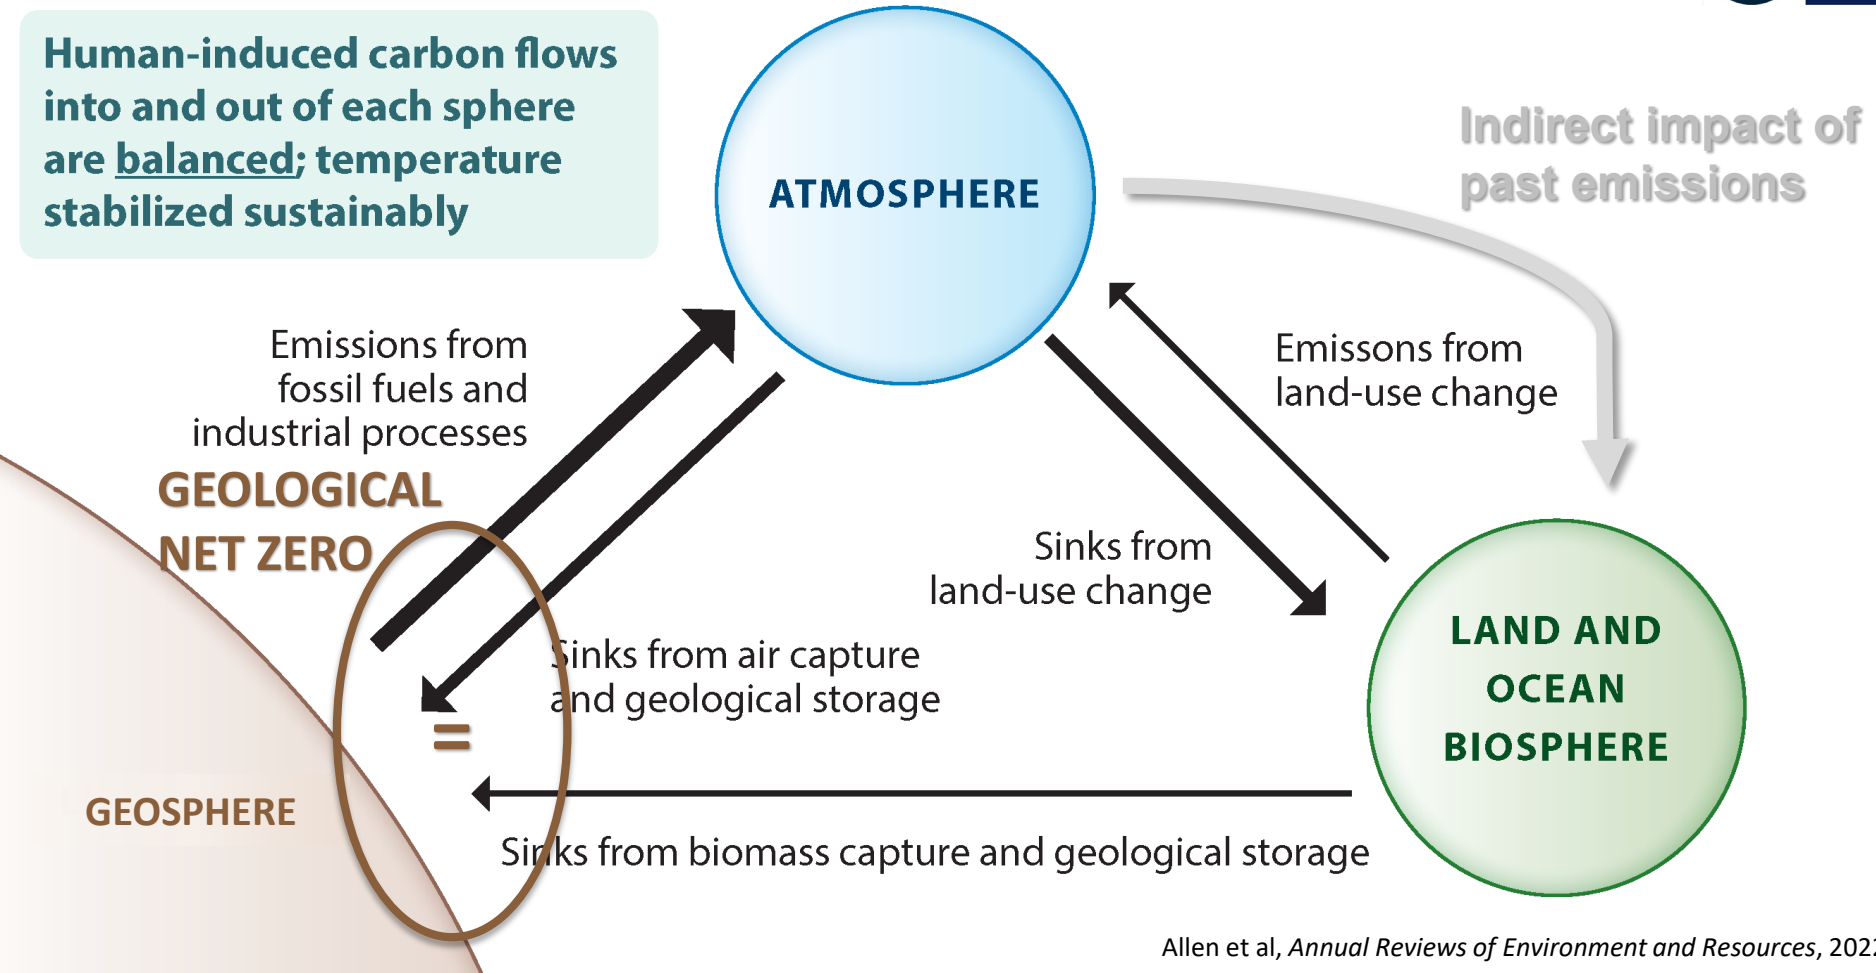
Human-induced carbon flows into and out of each sphere are balanced; temperature stabilized sustainably

ATMOSPHERE

Indirect impact of past emissions

Emissions from fossil fuels and industrial processes

Emissons from land-use change

GEOLOGICAL NET ZERO

Sinks from land-use change

Sinks from air capture and geological storage

=

LAND AND OCEAN BIOSPHERE

GEOSPHERE

Sinks from biomass capture and geological storage

Allen et al, *Annual Reviews of Environment and Resources*, 202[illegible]